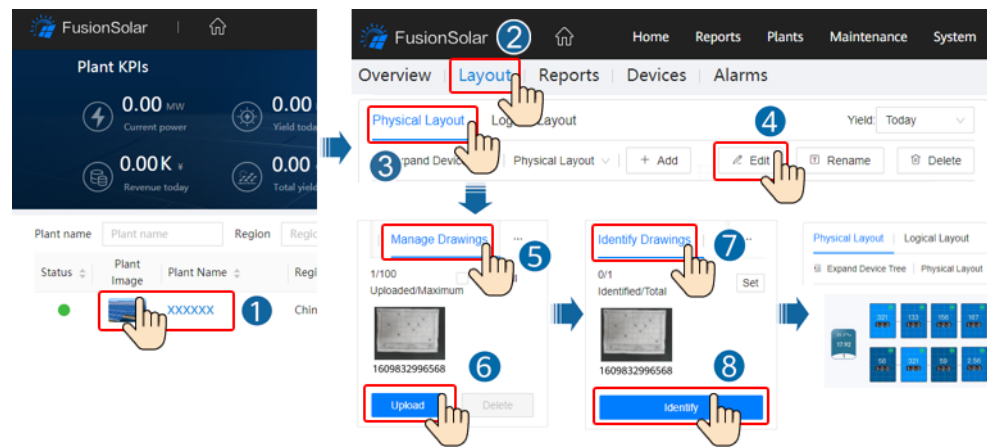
FusionSolar

Plant KPIs

0.00 MW
Current power

0.00
Yield toda

0.00K ¥
Revenue today

0.00
Total yiel

Plant name
Plant name
Region
Regio

| Status | Plant Image | Plant Name | Regi |
|---|---|---|---|
| | | XXXXXX | Chin |

1

FusionSolar
2
Home
Reports
Plants
Maintenance
System

Overview | Layout | Reports | Devices | Alarms

Physical Layout
Logi Layout
Yield: Today
4
3
xpand Devic
Physical Layout
+ Add
Edit
Rename
Delete

Manage Drawings
...
5
1/100
Uploaded/Maximum
1609832996568
6
Upload
Delete

Identify Drawings
7
...
0/1
Identified/Total
Set
1609832996568
8
Identify

Physical Layout | Logical Layout
Expand Device Tree | Physical Layout